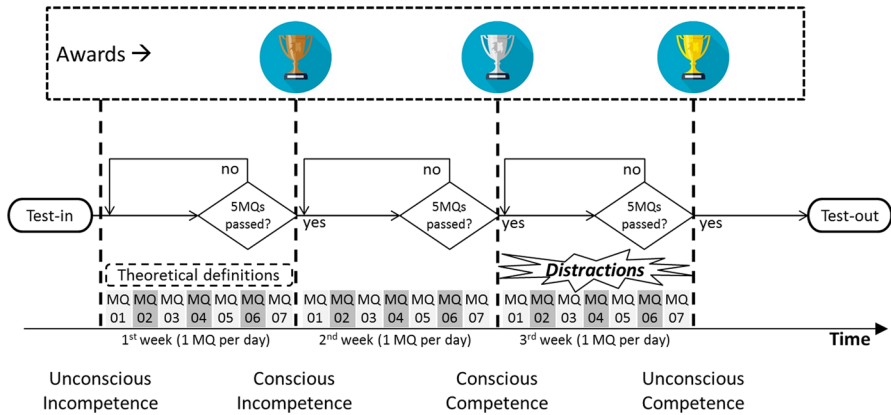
Awards →

no
5MQs passed?
yes
no
5MQs passed?
yes
no
5MQs passed?
yes

Test-in
Test-out

Theoretical definitions
Distractions

| MQ 01 | MQ 02 | MQ 03 | MQ 04 | MQ 05 | MQ 06 | MQ 07 |
|---|---|---|---|---|---|---|

| MQ 01 | MQ 02 | MQ 03 | MQ 04 | MQ 05 | MQ 06 | MQ 07 |
|---|---|---|---|---|---|---|

| MQ 01 | MQ 02 | MQ 03 | MQ 04 | MQ 05 | MQ 06 | MQ 07 |
|---|---|---|---|---|---|---|

1$^{st}$ week (1 MQ per day)
2$^{nd}$ week (1 MQ per day)
3$^{rd}$ week (1 MQ per day)
Time

Unconscious Incompetence
Conscious Incompetence
Conscious Competence
Unconscious Competence